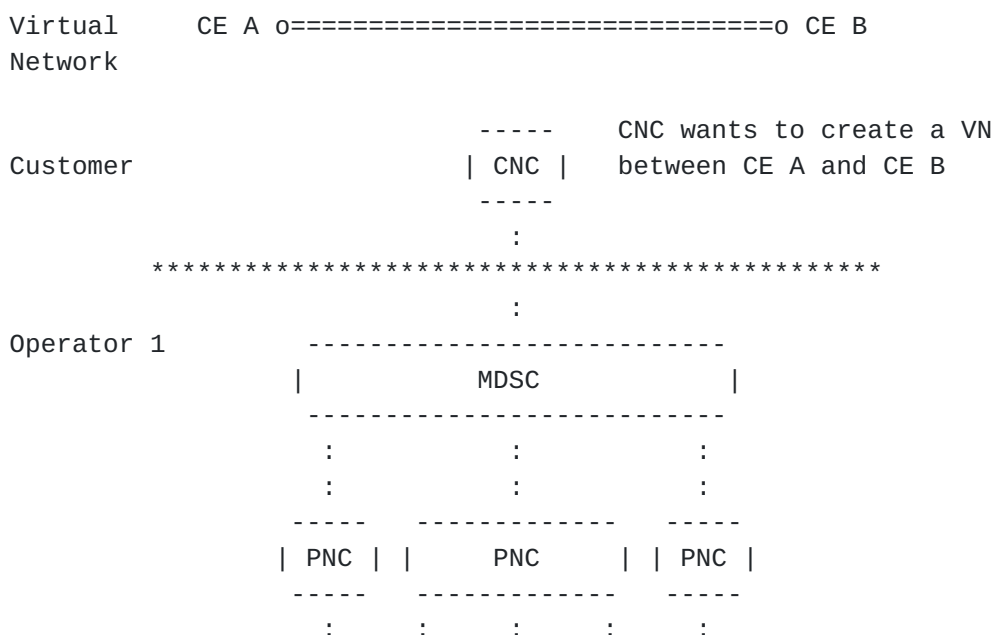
Virtual CE A o===============================o CE B
Network

----- CNC wants to create a VN
Customer | CNC | between CE A and CE B
-----
:
***********************************************
:
Operator 1 ---------------------------
| MDSC |
---------------------------
: : :
: : :
----- ------------- -----
| PNC | | PNC | | PNC |
----- ------------- -----
: : : : :